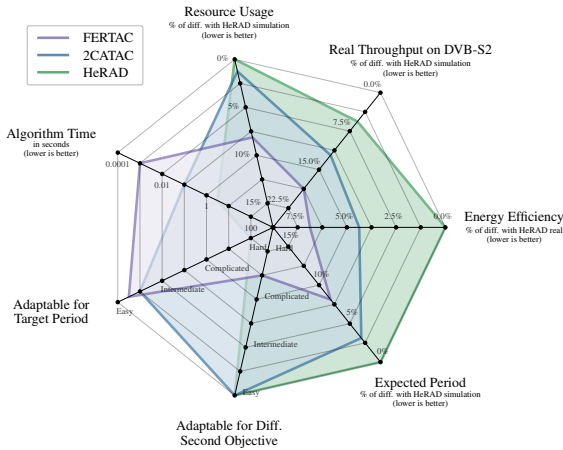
FERTAC
2CATAC
HeRAD

Resource Usage
% of diff. with HeRAD simulation
(lower is better)
0%
5%
10%
15%
22.5%

Real Throughput on DVB-S2
% of diff. with HeRAD simulation
(lower is better)
0.0%
7.5%
15.0%
22.5%

Algorithm Time
in seconds
(lower is better)
0.0001
0.01
1
100

Energy Efficiency
% of diff. with HeRAD real
(lower is better)
0.0%
2.5%
5.0%
7.5%

Adaptable for
Target Period
Easy
Intermediate
Complicated
Hard

Expected Period
% of diff. with HeRAD simulation
(lower is better)
0%
5%
10%
15%

Adaptable for Diff.
Second Objective
Easy
Intermediate
Complicated
Hard